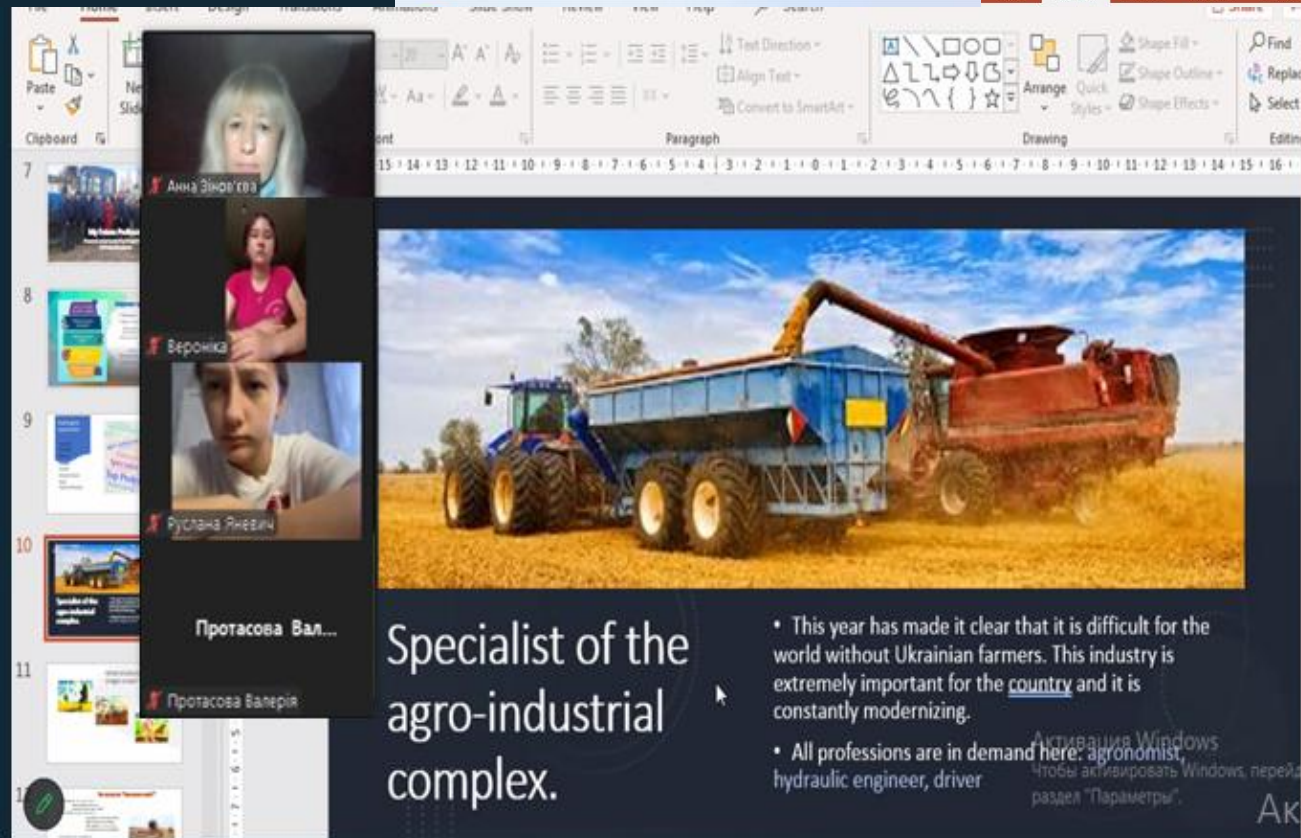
File Home Insert Design Transitions Animations Slide Show Review View Help Search

Paste
Clipboard
Ne Slid
A A
Aa
ont
Text Direction
Align Text
Convert to SmartArt
Paragraph
Arrange
Quick Styles
Shape Fill
Shape Outline
Shape Effects
Drawing
Find
Replac
Select
Editin

7
8
9
10
11
1

Анна Зінов'єва
Вероніка
Руслана Яневич
Протасова Вал...
Протасова Валерія

Specialist of the agro-industrial complex.

• This year has made it clear that it is difficult for the world without Ukrainian farmers. This industry is extremely important for the country and it is constantly modernizing.

• All professions are in demand here: agronomist, hydraulic engineer, driver

Активация Windows
Чтобы активировать Windows, перейд раздел "Параметры".
Ак